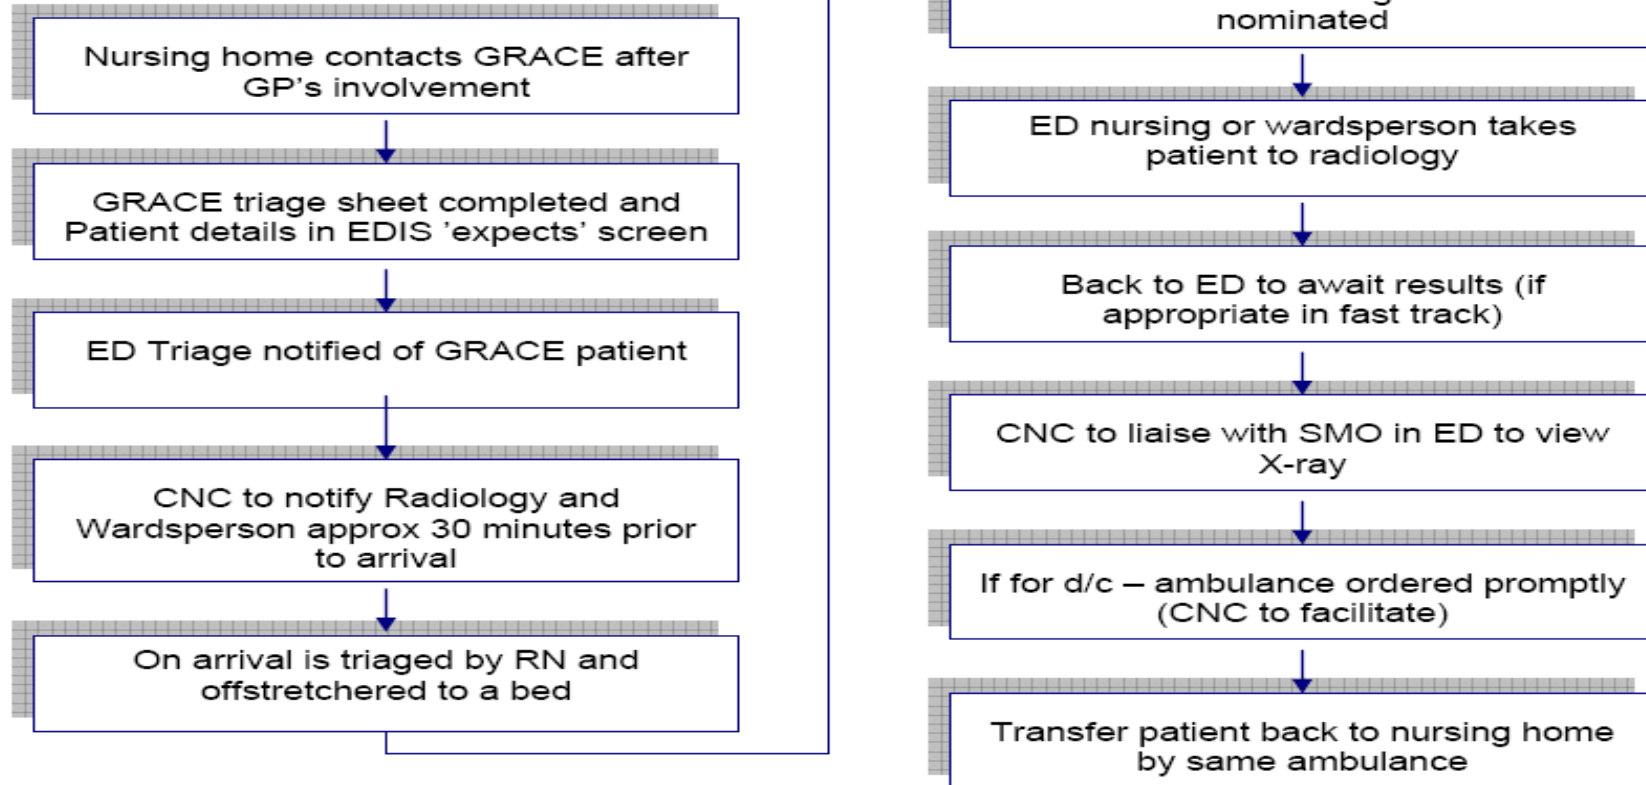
Nursing home contacts GRACE after GP's involvement

GRACE triage sheet completed and Patient details in EDIS 'expects' screen

ED Triage notified of GRACE patient

CNC to notify Radiology and Wardsperson approx 30 minutes prior to arrival

On arrival is triaged by RN and offstretchered to a bed

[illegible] nominated

ED nursing or wardsperson takes patient to radiology

Back to ED to await results (if appropriate in fast track)

CNC to liaise with SMO in ED to view X-ray

If for d/c – ambulance ordered promptly (CNC to facilitate)

Transfer patient back to nursing home by same ambulance